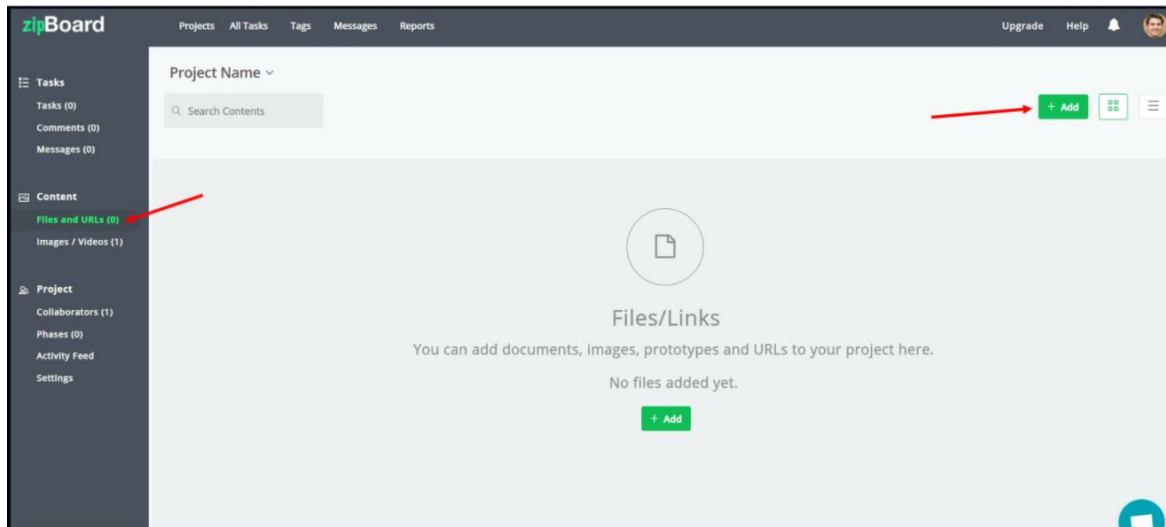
zipBoard

Projects All Tasks Tags Messages Reports

Upgrade Help

Tasks
Tasks (0)
Comments (0)
Messages (0)

Content
Files and URLs (0)
Images / Videos (1)

Project
Collaborators (1)
Phases (0)
Activity Feed
Settings

Project Name

Search Contents

+ Add

Files/Links

You can add documents, images, prototypes and URLs to your project here.

No files added yet.

+ Add